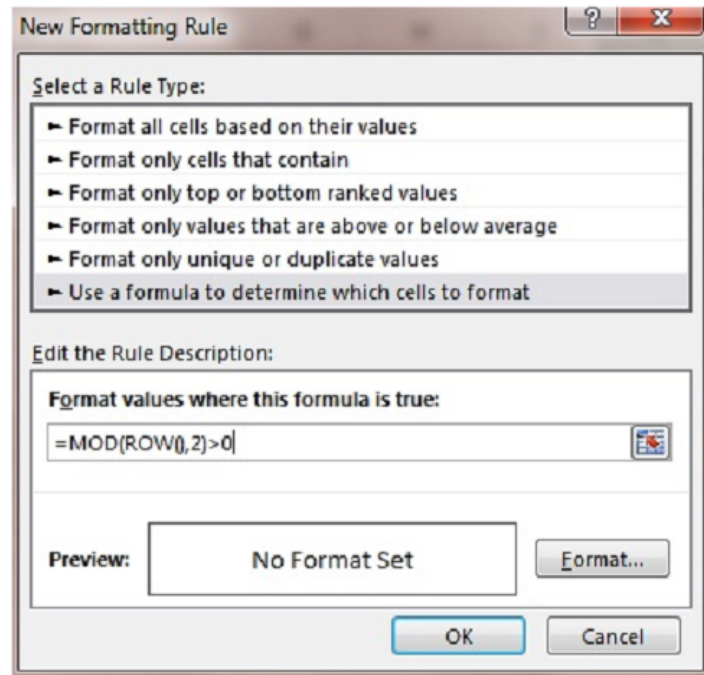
New Formatting Rule

?
X

Select a Rule Type:

► Format all cells based on their values
► Format only cells that contain
► Format only top or bottom ranked values
► Format only values that are above or below average
► Format only unique or duplicate values
► Use a formula to determine which cells to format

Edit the Rule Description:

Format values where this formula is true:

=MOD(ROW(),2)>0

Preview:

No Format Set

Format...

OK

Cancel